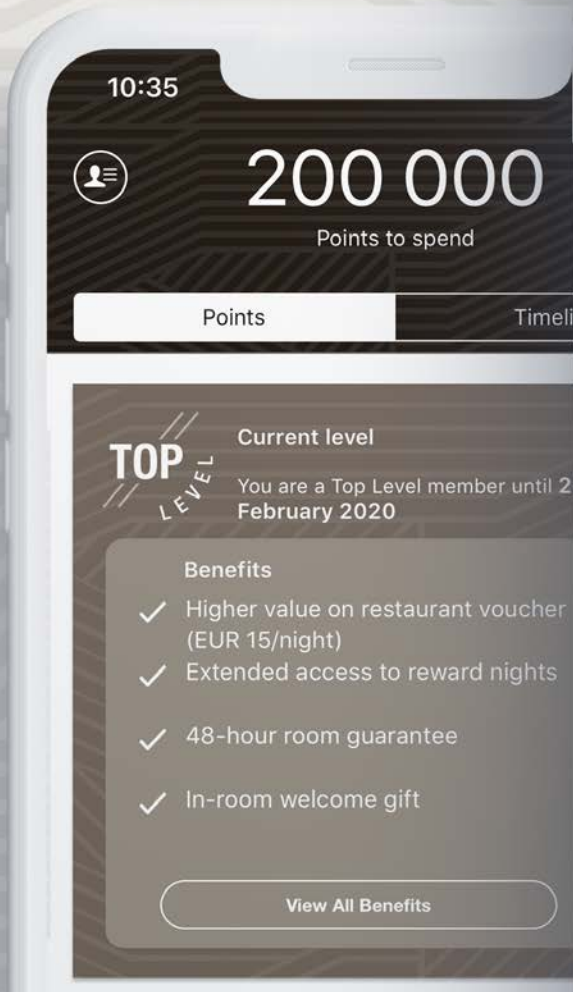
10:35

200 000

Points to spend

Points

Timeli

TOP LEVEL

Current level

You are a Top Level member until 2 February 2020

Benefits

Higher value on restaurant voucher (EUR 15/night)

Extended access to reward nights

48-hour room guarantee

In-room welcome gift

View All Benefits